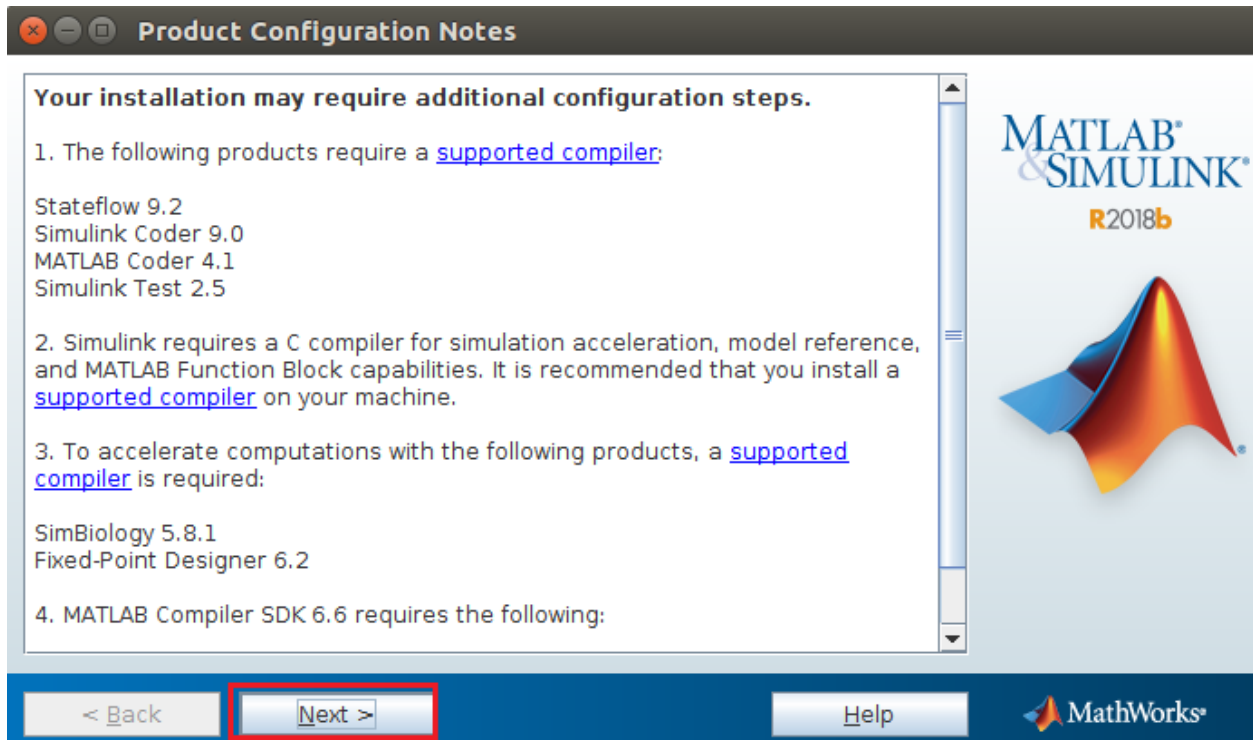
Product Configuration Notes

Your installation may require additional configuration steps.

1. The following products require a supported compiler:

Stateflow 9.2
Simulink Coder 9.0
MATLAB Coder 4.1
Simulink Test 2.5

2. Simulink requires a C compiler for simulation acceleration, model reference, and MATLAB Function Block capabilities. It is recommended that you install a supported compiler on your machine.

3. To accelerate computations with the following products, a supported compiler is required:

SimBiology 5.8.1
Fixed-Point Designer 6.2

4. MATLAB Compiler SDK 6.6 requires the following:

MATLAB® & SIMULINK®
R2018b

< Back
Next >
Help
MathWorks®